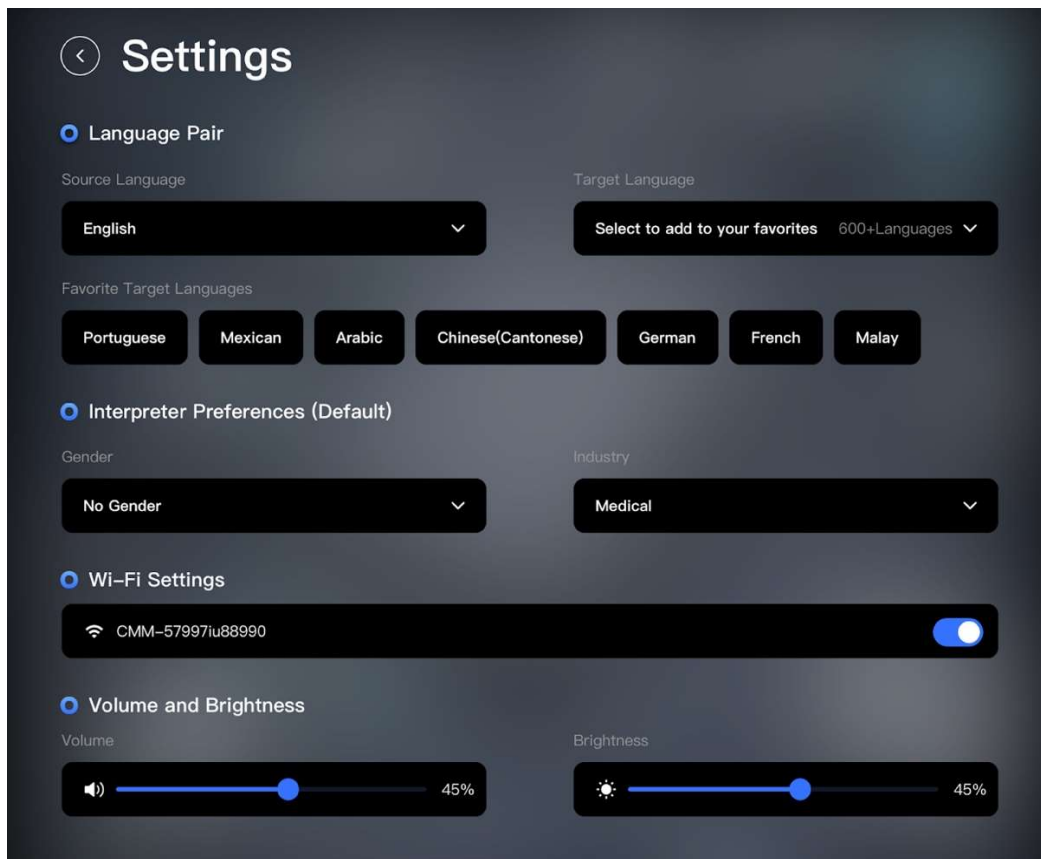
Settings

Language Pair

Source Language

English

Target Language

Select to add to your favorites 600+Languages

Favorite Target Languages

Portuguese

Mexican

Arabic

Chinese(Cantonese)

German

French

Malay

Interpreter Preferences (Default)

Gender

No Gender

Industry

Medical

Wi-Fi Settings

CMM-57997iu88990

Volume and Brightness

Volume

45%

Brightness

45%